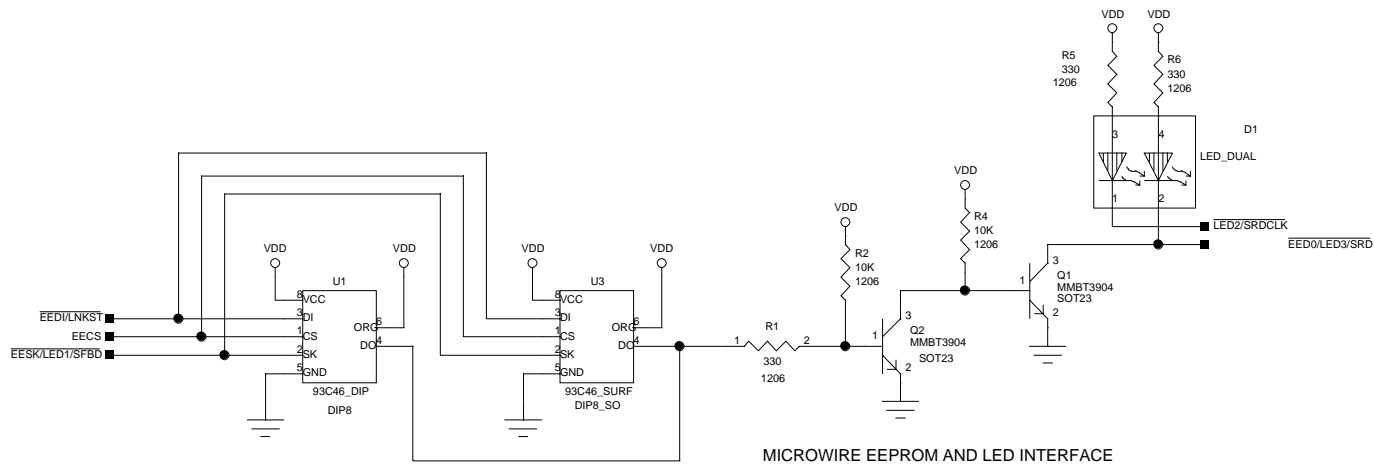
VDD VDD

R5
330
1206

R6
330
1206

3 4

D1

LED_DUAL

1 2

$\overline{\text{LED2}}$/SRDCLK

$\overline{\text{EED0/LED3/SRD}}$

VDD

R4
10K
1206

VDD

R2
10K
1206

Q1
MMBT3904
SOT23

1 3 2

Q2
MMBT3904
SOT23

1 3 2

R1
1 2
330
1206

VDD VDD

U1

8 VCC
3 DI
1 CS
2 SK
5 GND

ORG 6
DO 4

93C46_DIP
DIP8

VDD VDD

U3

8 VCC
3 DI
1 CS
2 SK
5 GND

ORG 6
DO 4

93C46_SURF
DIP8_SO

$\overline{\text{EEDI/LNKST}}$

EECS

$\overline{\text{EESK/LED1/SFBD}}$

MICROWIRE EEPROM AND LED INTERFACE